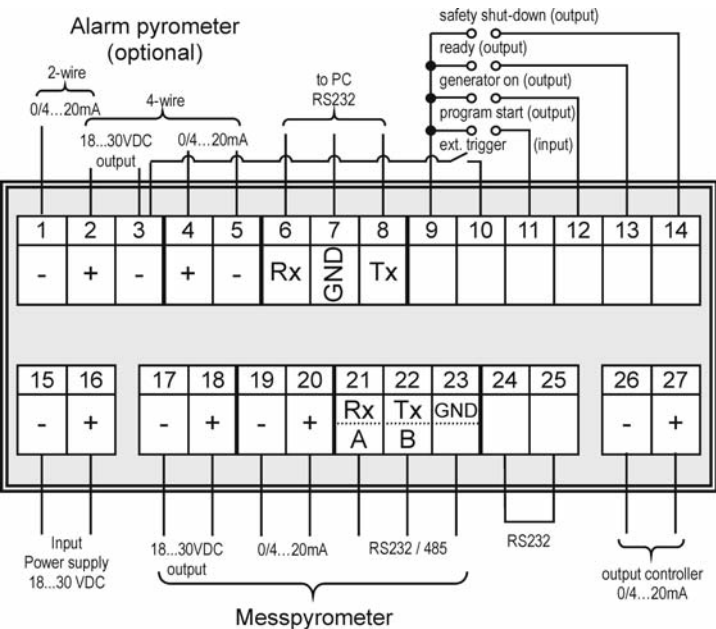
Alarm pyrometer (optional)

2-wire
0/4...20mA

4-wire
18...30VDC output
0/4...20mA

to PC
RS232

safety shut-down (output)
ready (output)
generator on (output)
program start (output)
ext. trigger
(input)

| 1 | 2 | 3 | 4 | 5 | 6 | 7 | 8 | 9 | 10 | 11 | 12 | 13 | 14 |
|---|---|---|---|---|---|---|---|---|---|---|---|---|---|
| - | + | - | + | - | Rx | GND | Tx | | | | | | |

| 15 | 16 | 17 | 18 | 19 | 20 | 21 | 22 | 23 | 24 | 25 | 26 | 27 |
|---|---|---|---|---|---|---|---|---|---|---|---|---|
| - | + | - | + | - | + | Rx A | Tx B | GND | | | - | + |

Input
Power supply
18...30 VDC

18...30VDC
output

0/4...20mA

RS232 / 485

RS232

output controller
0/4...20mA

Messpyrometer